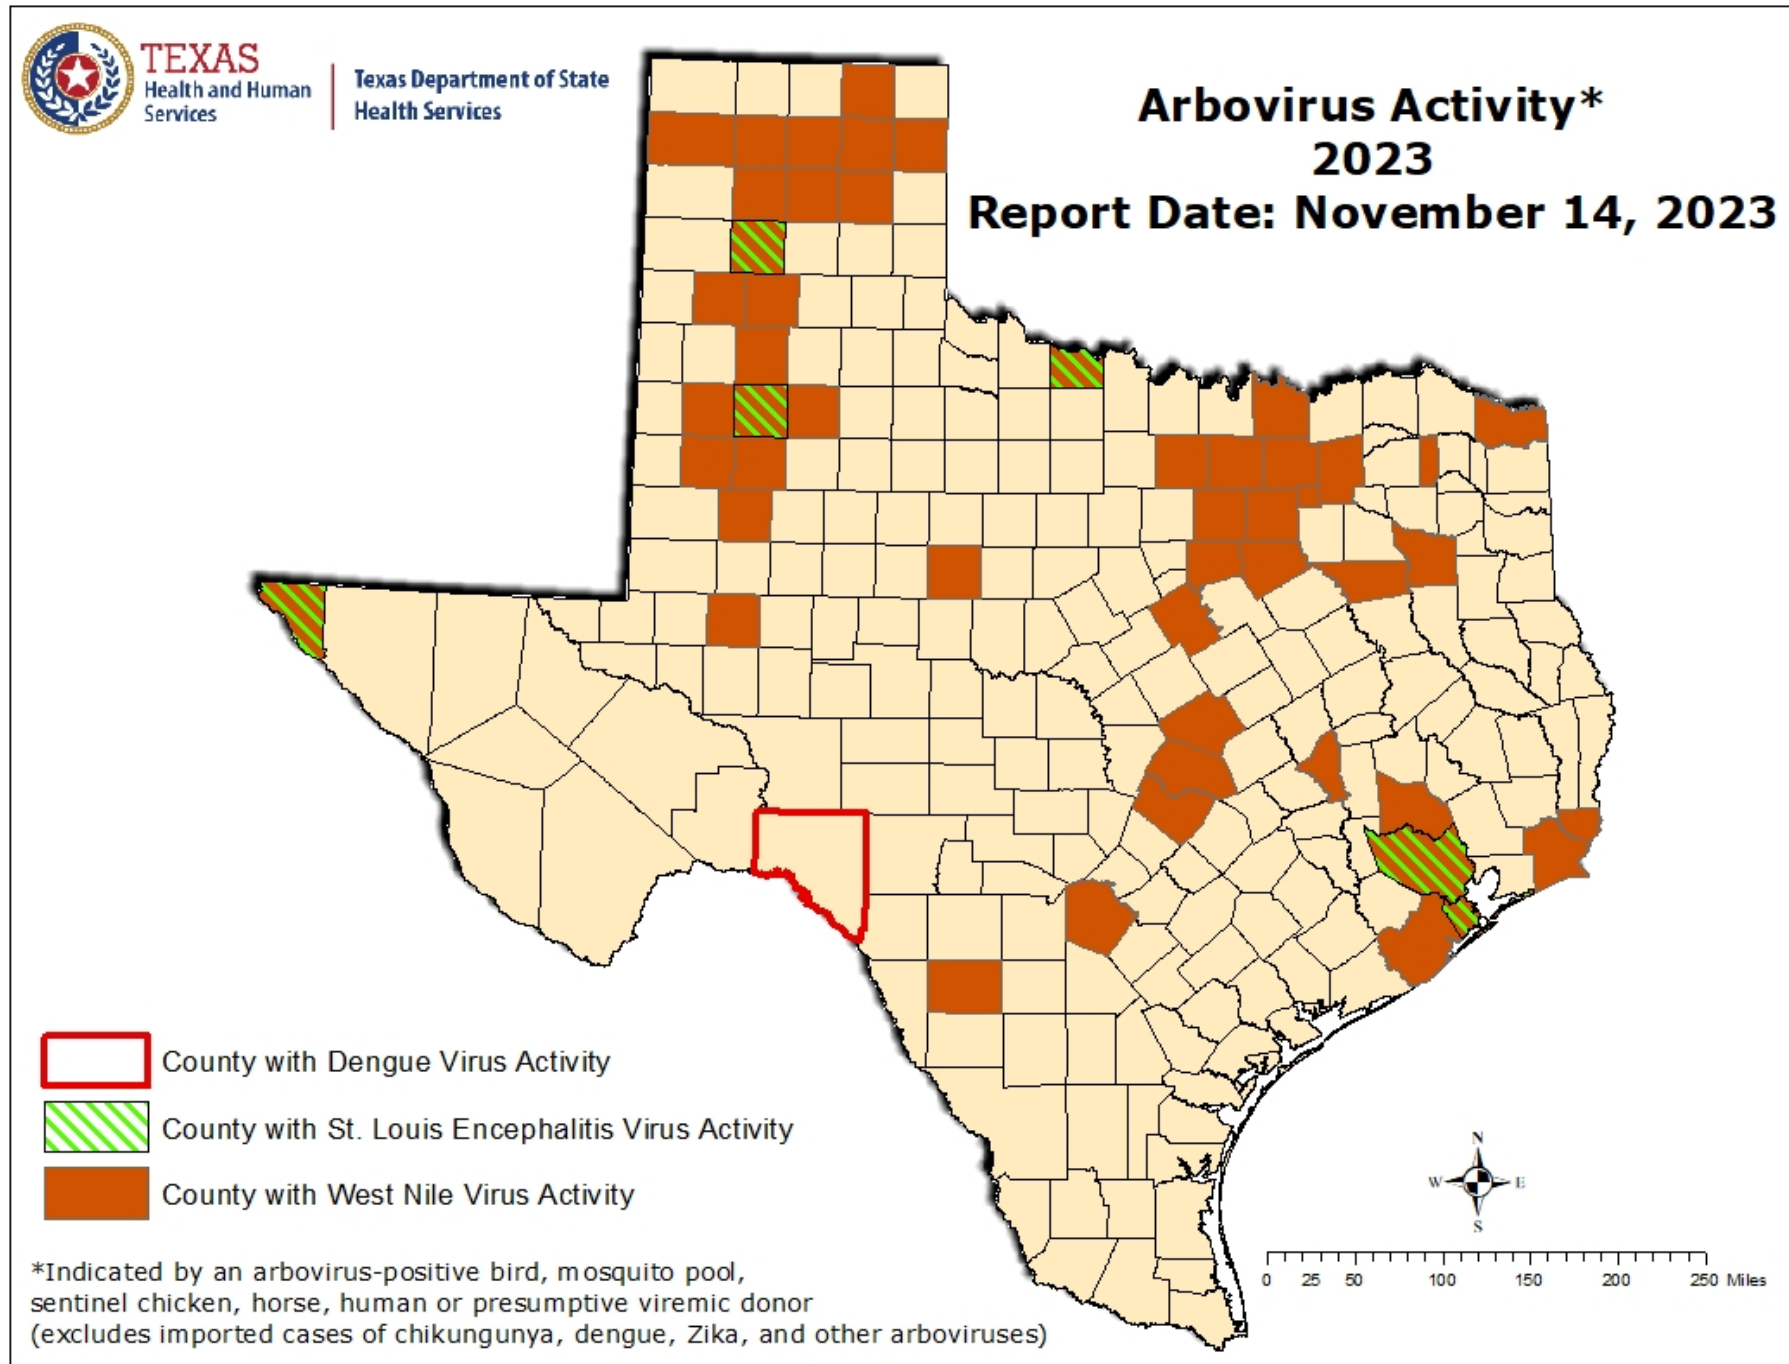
TEXAS
Health and Human Services

Texas Department of State Health Services

Arbovirus Activity*
2023
Report Date: November 14, 2023

County with Dengue Virus Activity

County with St. Louis Encephalitis Virus Activity

County with West Nile Virus Activity

*Indicated by an arbovirus-positive bird, mosquito pool, sentinel chicken, horse, human or presumptive viremic donor (excludes imported cases of chikungunya, dengue, Zika, and other arboviruses)

N
W
E
S

0 25 50 100 150 200 250 Miles